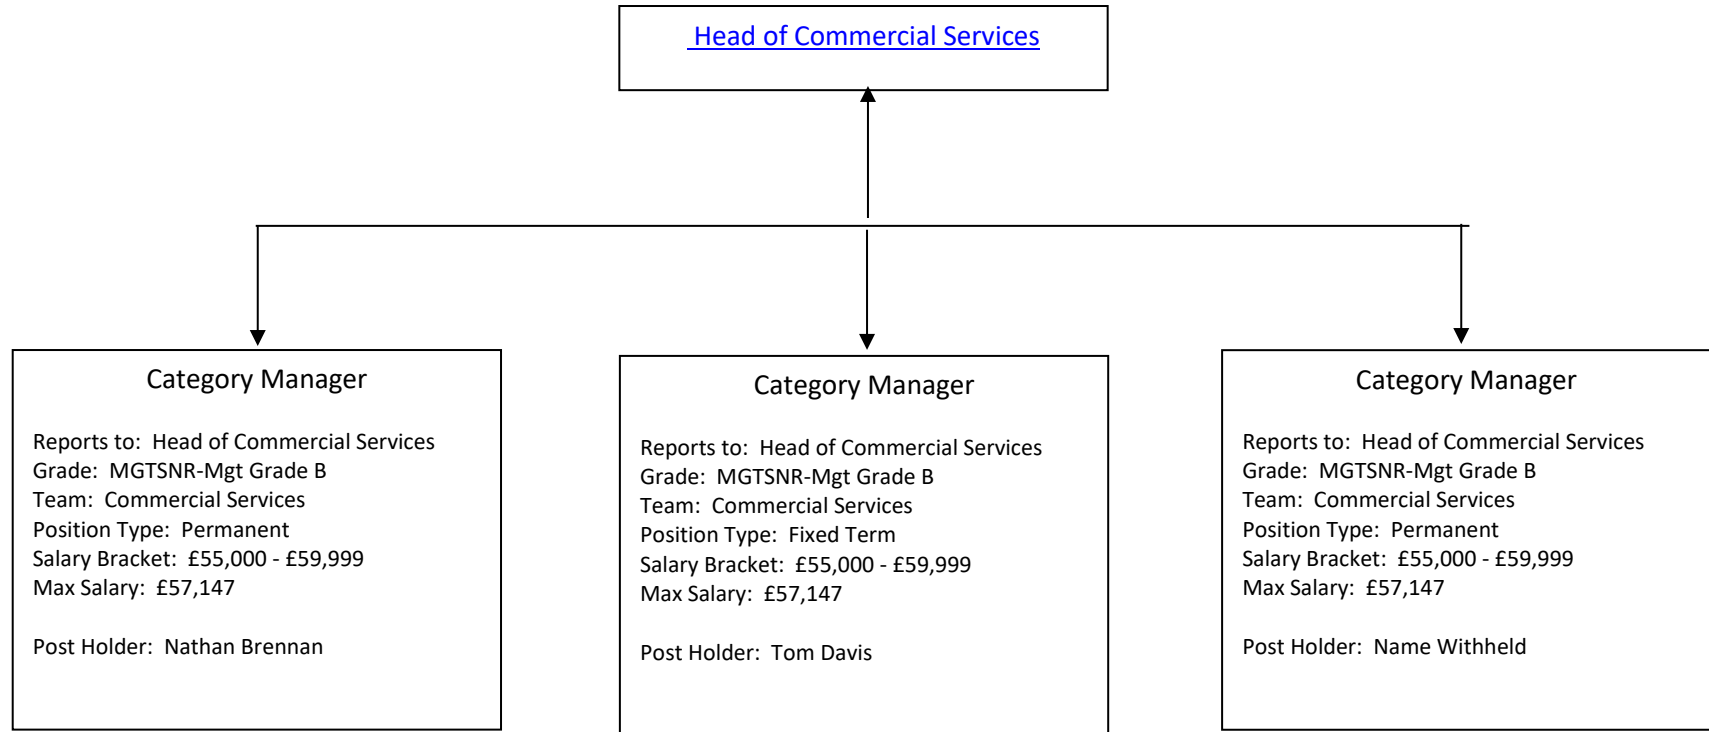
Head of Commercial Services

Category Manager

Reports to: Head of Commercial Services
Grade: MGTSNR-Mgt Grade B
Team: Commercial Services
Position Type: Permanent
Salary Bracket: £55,000 - £59,999
Max Salary: £57,147

Post Holder: Nathan Brennan

Category Manager

Reports to: Head of Commercial Services
Grade: MGTSNR-Mgt Grade B
Team: Commercial Services
Position Type: Fixed Term
Salary Bracket: £55,000 - £59,999
Max Salary: £57,147

Post Holder: Tom Davis

Category Manager

Reports to: Head of Commercial Services
Grade: MGTSNR-Mgt Grade B
Team: Commercial Services
Position Type: Permanent
Salary Bracket: £55,000 - £59,999
Max Salary: £57,147

Post Holder: Name Withheld